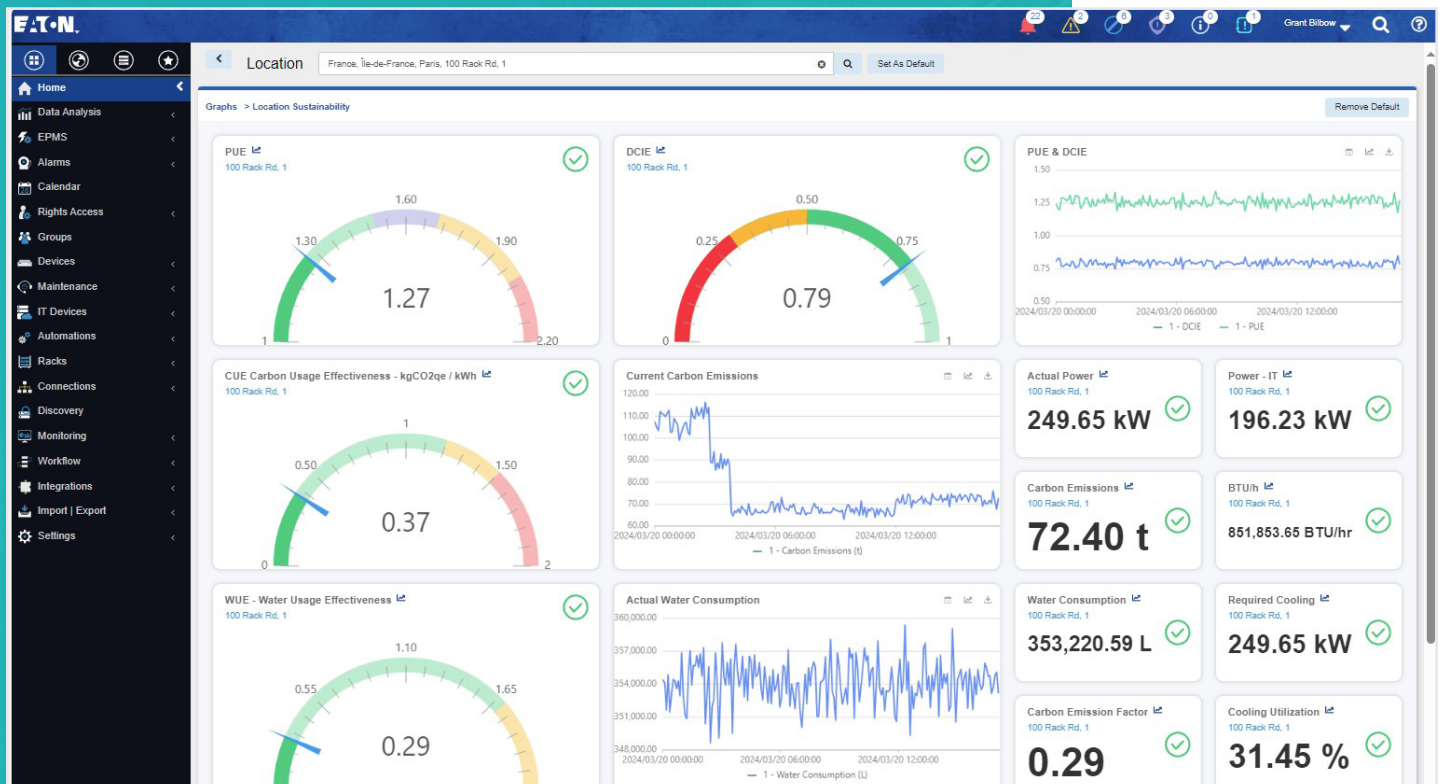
E·T·N

22 2 6 3 0 1 Grant Bilbow ?

Home
Data Analysis
EPMS
Alarms
Calendar
Rights Access
Groups
Devices
Maintenance
IT Devices
Automations
Racks
Connections
Discovery
Monitoring
Workflow
Integrations
Import | Export
Settings

Location France, Île-de-France, Paris, 100 Rack Rd, 1 Set As Default

Graphs > Location Sustainability

Remove Default

PUE
100 Rack Rd, 1
1 1.30 1.60 1.90 2.20
1.27

DCIE
100 Rack Rd, 1
0 0.25 0.50 0.75 1
0.79

PUE & DCIE
1.50 1.25 1.00 0.75 0.50
2024/03/20 00:00:00 2024/03/20 06:00:00 2024/03/20 12:00:00
1 - DCIE 1 - PUE

CUE Carbon Usage Effectiveness - kgCO2qe / kWh
100 Rack Rd, 1
0 0.50 1 1.50 2
0.37

Current Carbon Emissions
110.00 100.00 90.00 80.00 70.00 60.00
2024/03/20 00:00:00 2024/03/20 06:00:00 2024/03/20 12:00:00
1 - Carbon Emissions (t)

Actual Power
100 Rack Rd, 1
249.65 kW

Power - IT
100 Rack Rd, 1
196.23 kW

Carbon Emissions
100 Rack Rd, 1
72.40 t

BTU/h
100 Rack Rd, 1
851,853.65 BTU/hr

WUE - Water Usage Effectiveness
100 Rack Rd, 1
0.55 1.10 1.65
0.29

Actual Water Consumption
360,000.00 357,000.00 354,000.00 351,000.00 348,000.00
2024/03/20 00:00:00 2024/03/20 06:00:00 2024/03/20 12:00:00
1 - Water Consumption (L)

Water Consumption
100 Rack Rd, 1
353,220.59 L

Required Cooling
100 Rack Rd, 1
249.65 kW

Carbon Emission Factor
100 Rack Rd, 1
0.29

Cooling Utilization
100 Rack Rd, 1
31.45 %